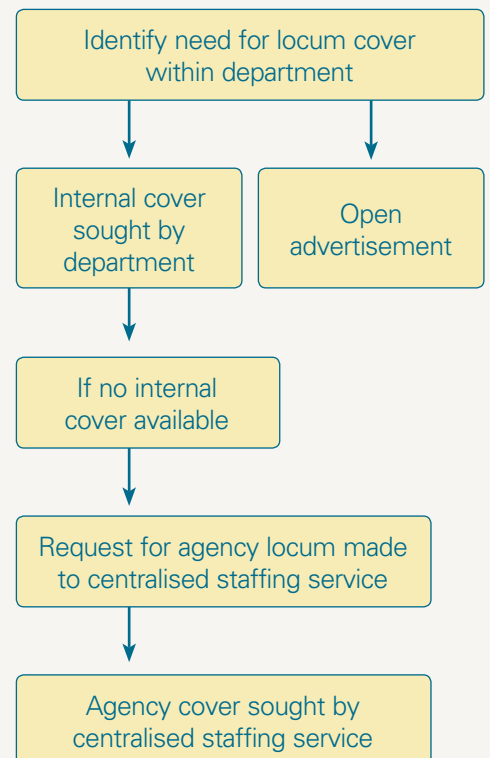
Identify need for locum cover within department

Internal cover sought by department

Open advertisement

If no internal cover available

Request for agency locum made to centralised staffing service

Agency cover sought by centralised staffing service